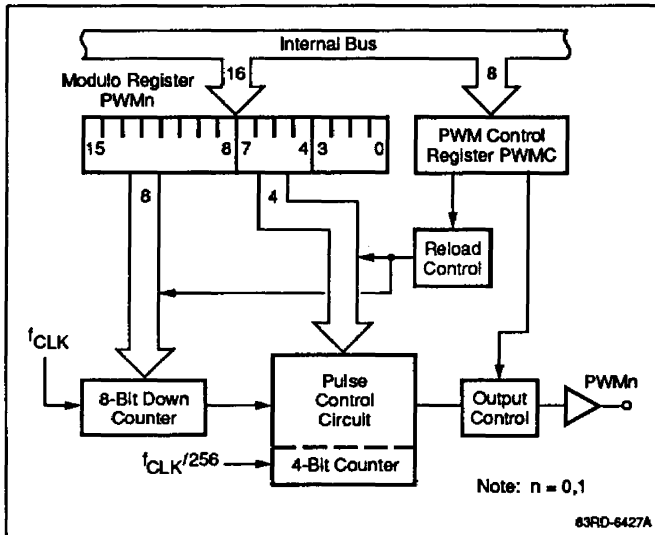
Internal Bus

Modulo Register PWMn

16

8

15

8

7

4

3

0

PWM Control Register PWMC

8

4

Reload Control

$f_{CLK}$

8-Bit Down Counter

Pulse Control Circuit

4-Bit Counter

$f_{CLK}/256$

Output Control

PWMn

Note: n = 0,1

83RD-6427A